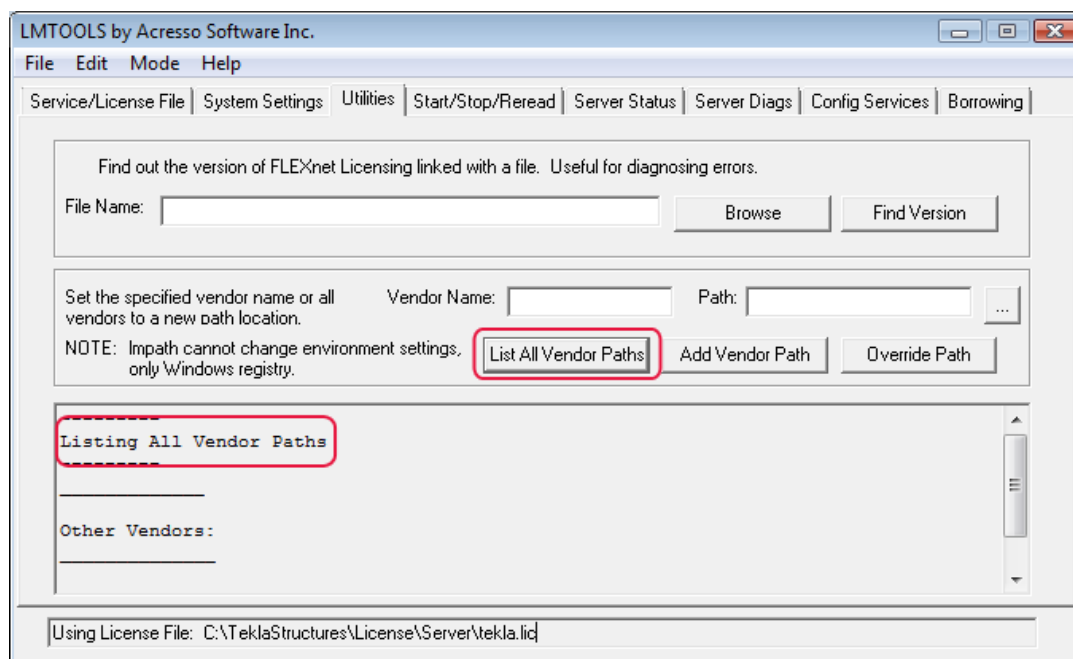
LMTOOLS by Acresso Software Inc.

File Edit Mode Help

Service/License File | System Settings | Utilities | Start/Stop/Reread | Server Status | Server Diags | Config Services | Borrowing

Find out the version of FLEXnet Licensing linked with a file. Useful for diagnosing errors.

File Name:

Browse

Find Version

Set the specified vendor name or all vendors to a new path location.

Vendor Name:

Path:

...

NOTE: lmpath cannot change environment settings, only Windows registry.

List All Vendor Paths

Add Vendor Path

Override Path

---------
Listing All Vendor Paths
---------
______________

Other Vendors:
______________

Using License File: C:\TeklaStructures\License\Server\tekla.lic